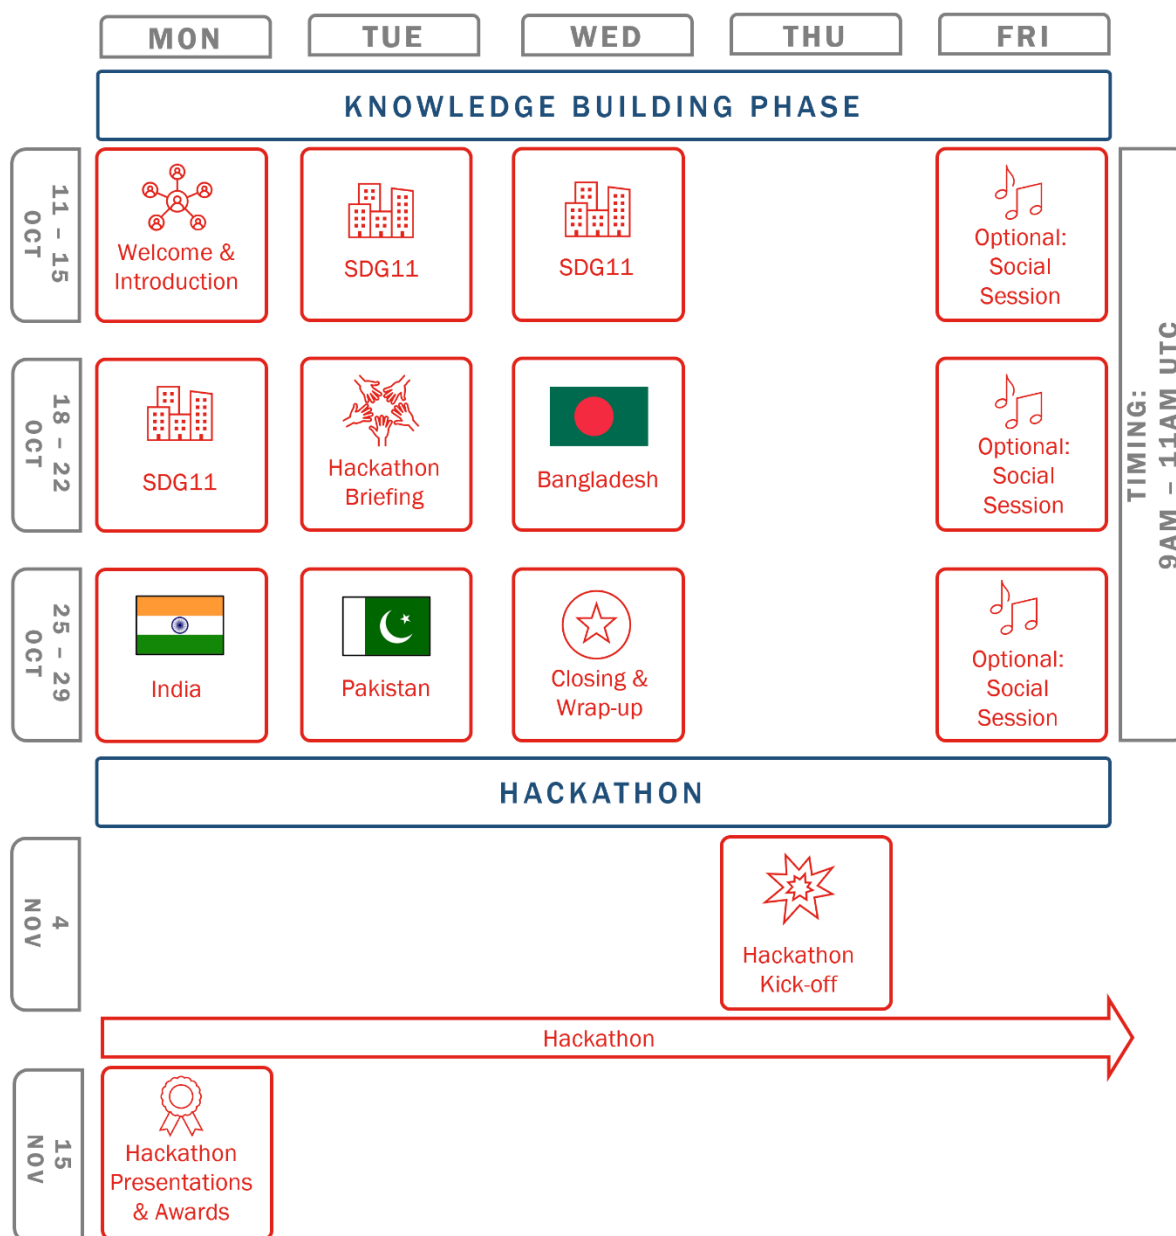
MON TUE WED THU FRI

KNOWLEDGE BUILDING PHASE

11 – 15 OCT

Welcome & Introduction

SDG11

SDG11

Optional: Social Session

18 – 22 OCT

SDG11

Hackathon Briefing

Bangladesh

Optional: Social Session

25 – 29 OCT

India

Pakistan

Closing & Wrap-up

Optional: Social Session

TIMING: 9AM – 11AM UTC

HACKATHON

4 NOV

Hackathon Kick-off

Hackathon

15 NOV

Hackathon Presentations & Awards